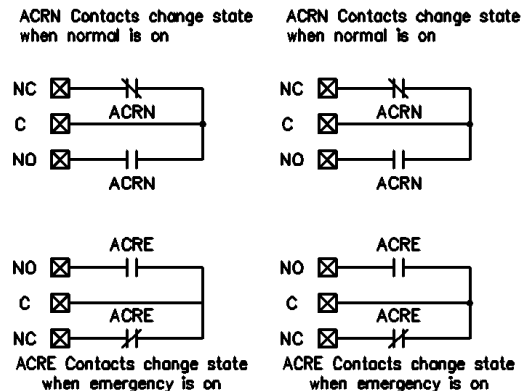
ACRN Contacts change state when normal is on

NC

ACRN

C

NO

ACRN

ACRN Contacts change state when normal is on

NC

ACRN

C

NO

ACRN

ACRE

NO

C

ACRE

NC

ACRE Contacts change state when emergency is on

ACRE

NO

C

ACRE

NC

ACRE Contacts change state when emergency is on